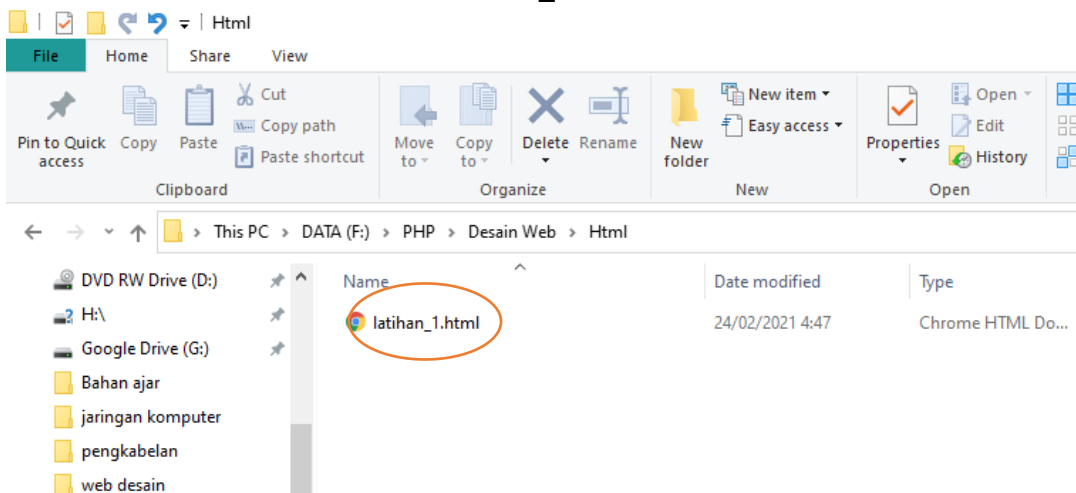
Html

File Home Share View

Pin to Quick access Copy Paste Cut Copy path Paste shortcut
Clipboard

Move to Copy to Delete Rename
Organize

New folder New item Easy access
New

Properties Open Edit History
Open

This PC > DATA (F:) > PHP > Desain Web > Html

DVD RW Drive (D:)
H:\
Google Drive (G:)
Bahan ajar
jaringan komputer
pengkabelan
web desain

| Name | Date modified | Type |
|---|---|---|
| latihan_1.html | 24/02/2021 4:47 | Chrome HTML Do... |